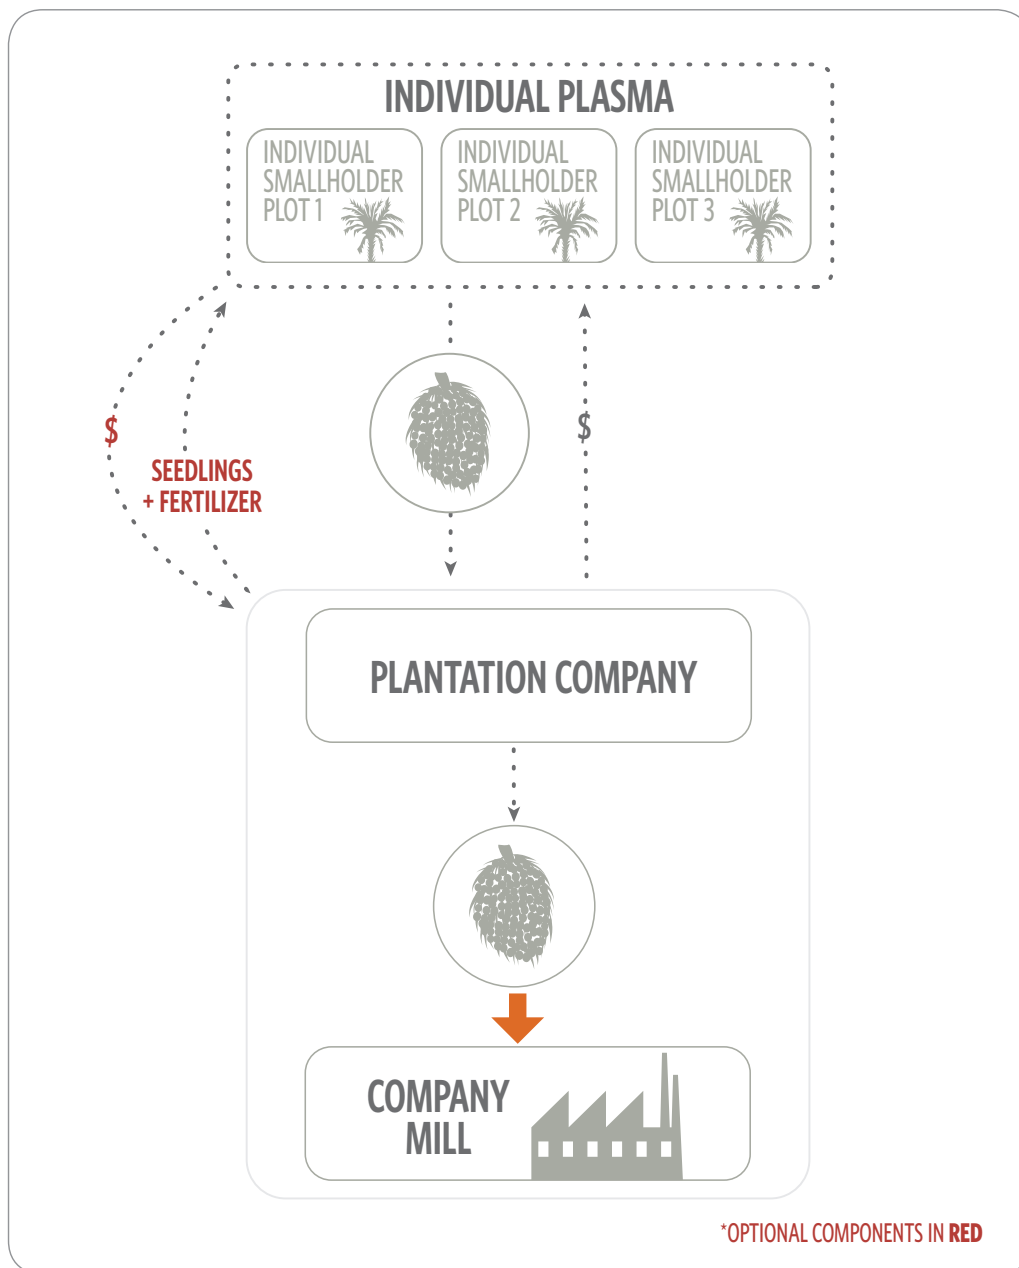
INDIVIDUAL PLASMA

INDIVIDUAL SMALLHOLDER PLOT 1

INDIVIDUAL SMALLHOLDER PLOT 2

INDIVIDUAL SMALLHOLDER PLOT 3

$

SEEDLINGS + FERTILIZER

$

PLANTATION COMPANY

COMPANY MILL

*OPTIONAL COMPONENTS IN RED